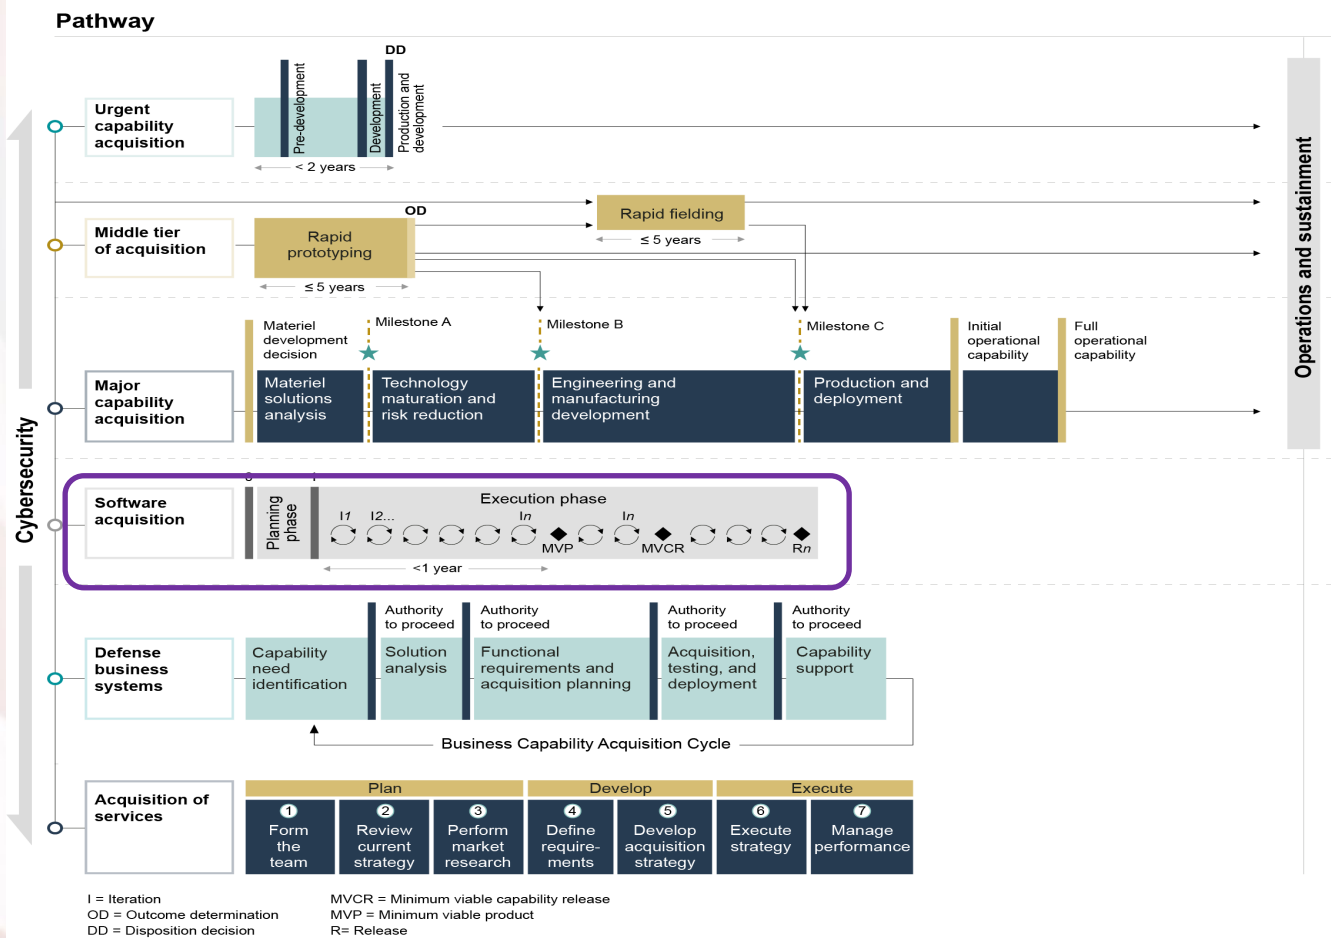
Pathway

Cybersecurity

Operations and sustainment

Urgent capability acquisition

Pre-development

Development

DD

Production and development

< 2 years

Middle tier of acquisition

OD

Rapid prototyping

≤ 5 years

Rapid fielding

≤ 5 years

Major capability acquisition

Materiel development decision

Milestone A

Milestone B

Milestone C

Initial operational capability

Full operational capability

Materiel solutions analysis

Technology maturation and risk reduction

Engineering and manufacturing development

Production and deployment

Software acquisition

0

1

Planning phase

Execution phase

I1

I2...

In

In

MVP

MVCR

Rn

<1 year

Defense business systems

Authority to proceed

Authority to proceed

Authority to proceed

Authority to proceed

Capability need identification

Solution analysis

Functional requirements and acquisition planning

Acquisition, testing, and deployment

Capability support

Business Capability Acquisition Cycle

Acquisition of services

Plan

Develop

Execute

1 Form the team

2 Review current strategy

3 Perform market research

4 Define requirements

5 Develop acquisition strategy

6 Execute strategy

7 Manage performance

I = Iteration
OD = Outcome determination
DD = Disposition decision

MVCR = Minimum viable capability release
MVP = Minimum viable product
R= Release